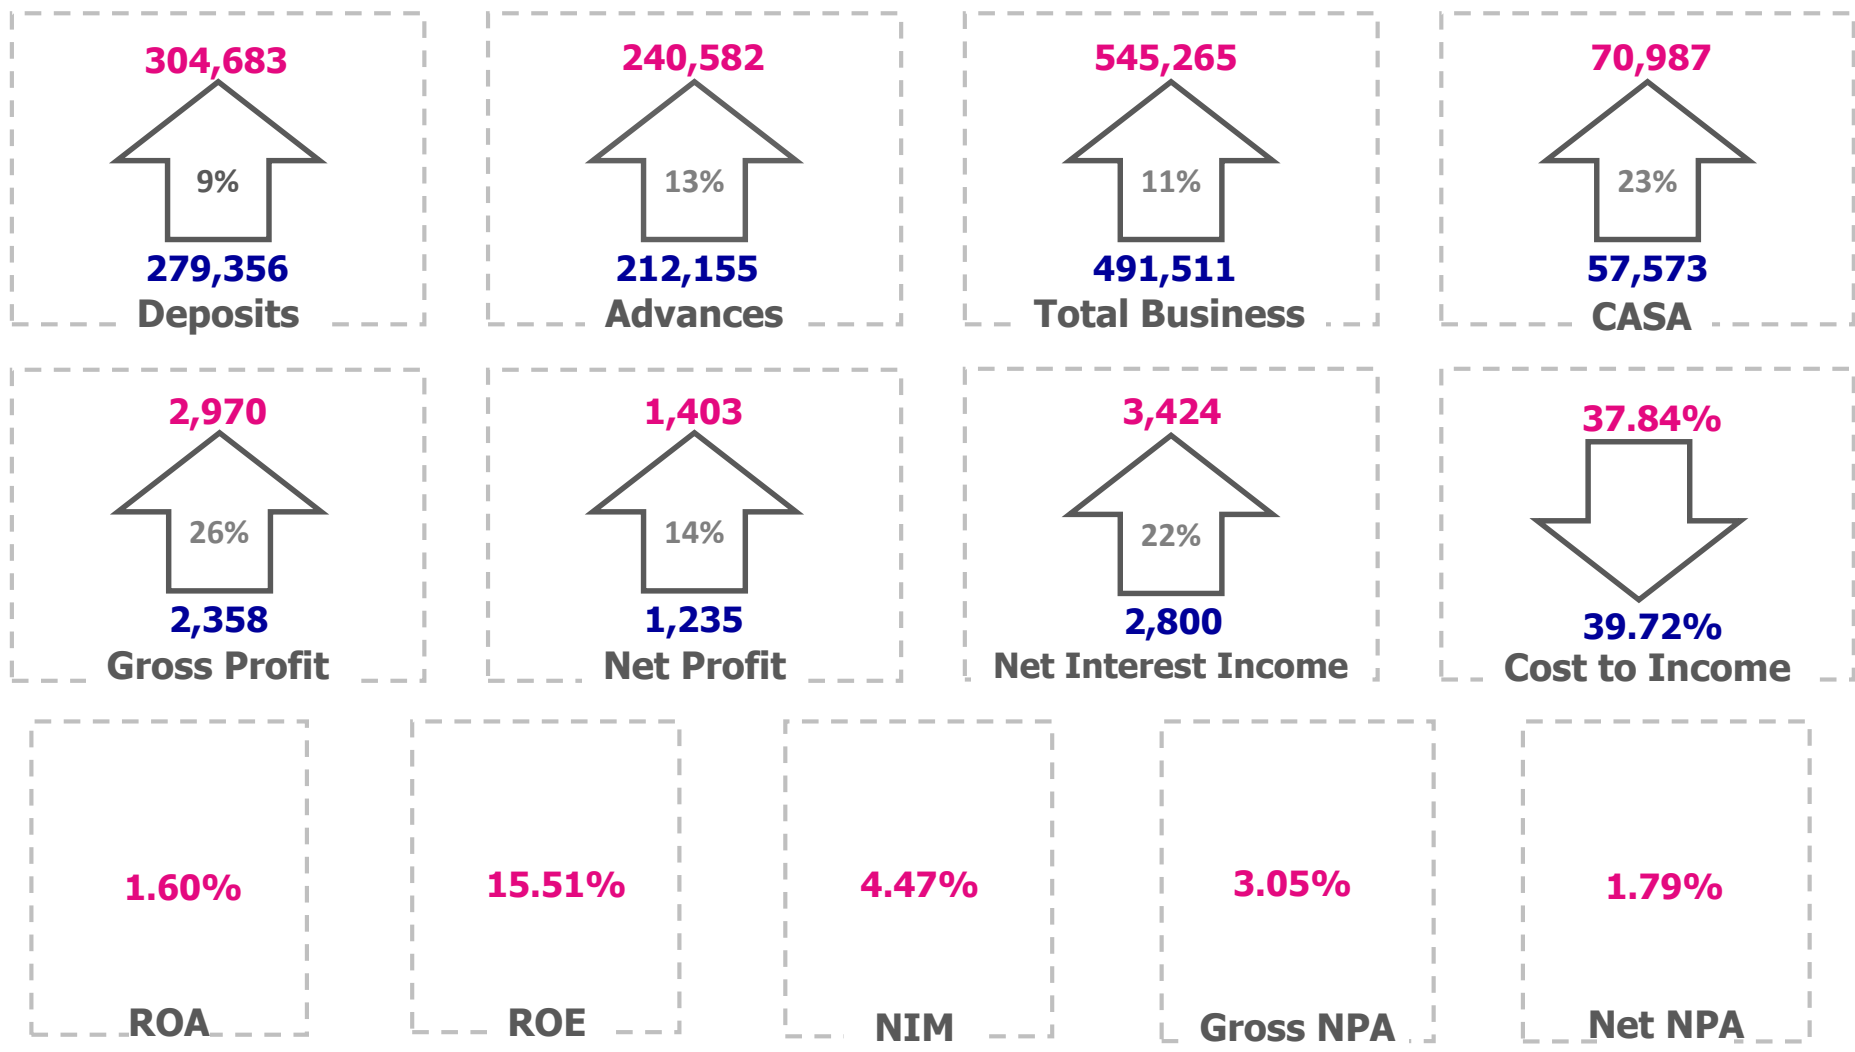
304,683
9%
279,356
Deposits

240,582
13%
212,155
Advances

545,265
11%
491,511
Total Business

70,987
23%
57,573
CASA

2,970
26%
2,358
Gross Profit

1,403
14%
1,235
Net Profit

3,424
22%
2,800
Net Interest Income

37.84%
39.72%
Cost to Income

1.60%
ROA

15.51%
ROE

4.47%
NIM

3.05%
Gross NPA

1.79%
Net NPA